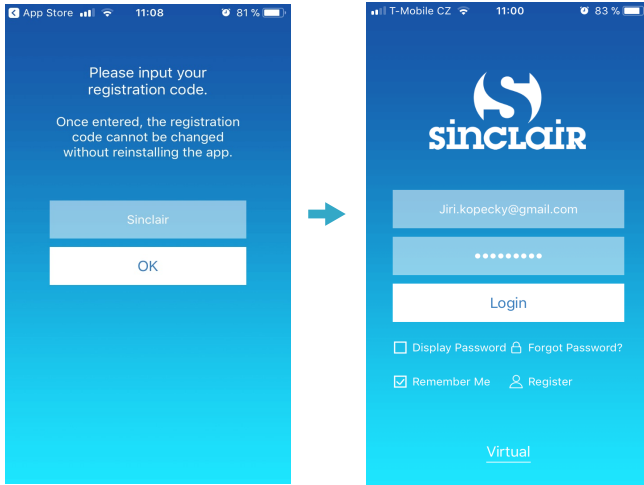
App Store 11:08 81 %

Please input your registration code.

Once entered, the registration code cannot be changed without reinstalling the app.

Sinclair

OK

T-Mobile CZ 11:00 83 %

sinclair

Jiri.kopecky@gmail.com

•••••••••

Login

Display Password Forgot Password?

Remember Me Register

Virtual